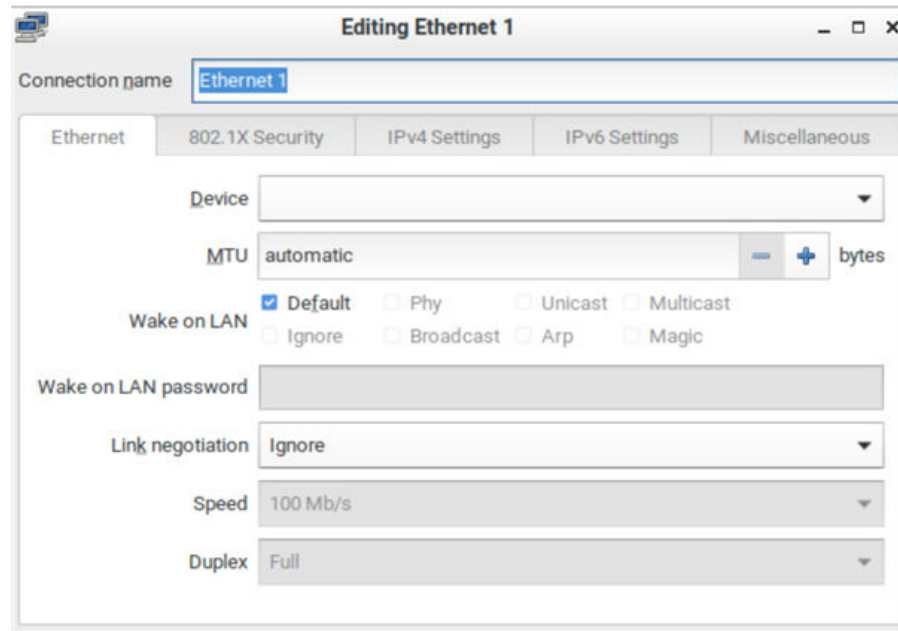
Editing Ethernet 1

Connection name Ethernet 1

Ethernet | 802.1X Security | IPv4 Settings | IPv6 Settings | Miscellaneous

Device

MTU automatic bytes

Wake on LAN
Default Phy Unicast Multicast
Ignore Broadcast Arp Magic

Wake on LAN password

Link negotiation Ignore

Speed 100 Mb/s

Duplex Full